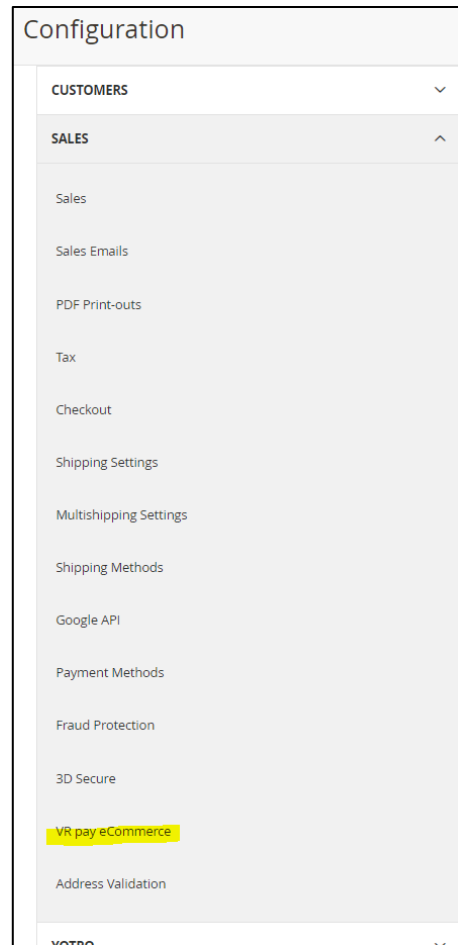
Configuration

CUSTOMERS

SALES

Sales

Sales Emails

PDF Print-outs

Tax

Checkout

Shipping Settings

Multishipping Settings

Shipping Methods

Google API

Payment Methods

Fraud Protection

3D Secure

VR pay eCommerce

Address Validation

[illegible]